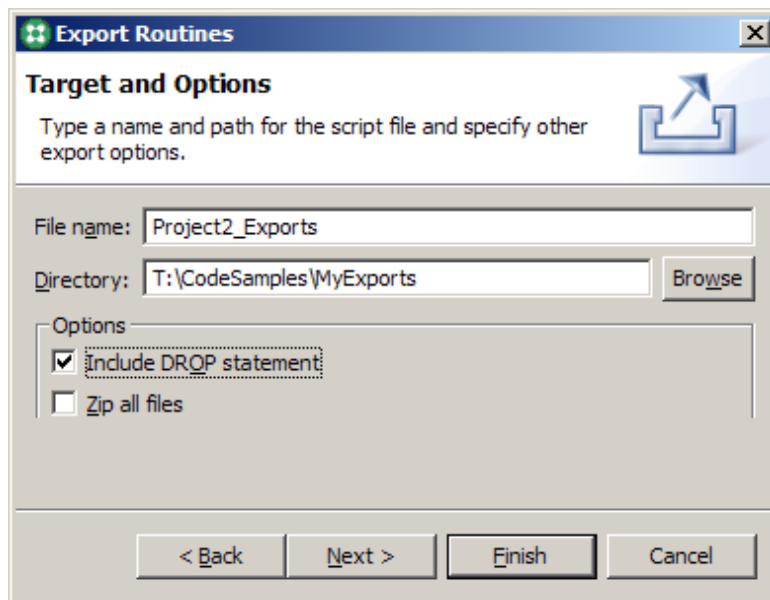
Export Routines

Target and Options

Type a name and path for the script file and specify other export options.

File name: Project2_Exports

Directory: T:\CodeSamples\MyExports

Browse

Options

Include DROP statement

Zip all files

< Back

Next >

Finish

Cancel